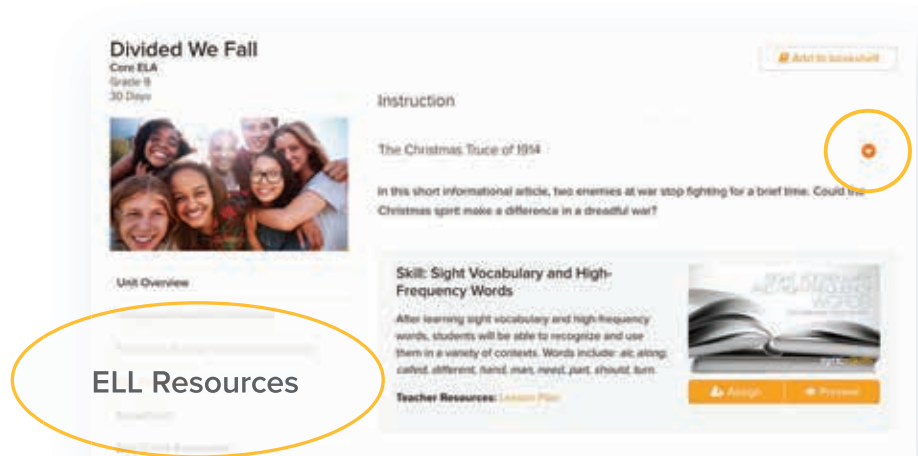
Divided We Fall
Core ELA
Grade 9
30 Days

Add to bookshelf

Instruction

The Christmas Truce of 1914

In this short informational article, two enemies at war stop fighting for a brief time. Could the Christmas spirit make a difference in a dreadful war?

Unit Overview

ELL Resources

Skill: Sight Vocabulary and High-Frequency Words

After learning sight vocabulary and high-frequency words, students will be able to recognize and use them in a variety of contexts. Words include: *air, along, called, different, hand, man, need, part, should, turn.*

Teacher Resources: Lesson Plan

Assign

Preview